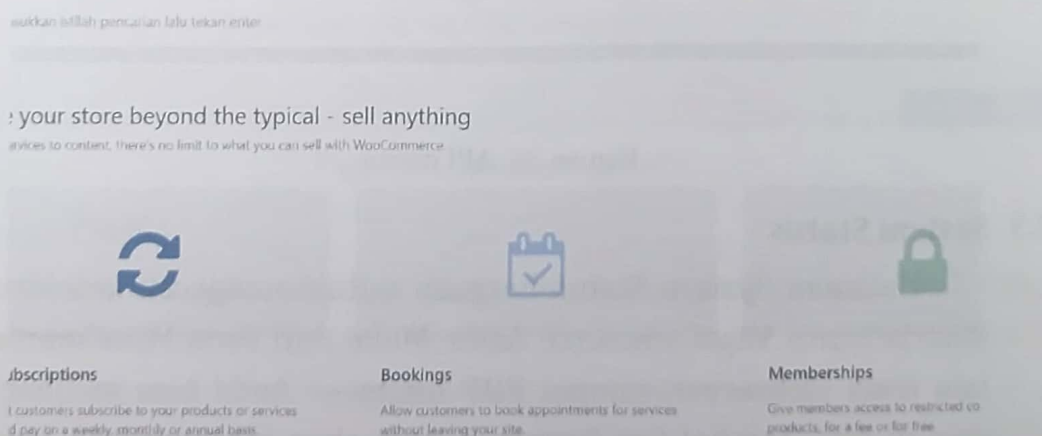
asukkan istilah pencarian lalu tekan enter

: your store beyond the typical - sell anything

ervices to content, there's no limit to what you can sell with WooCommerce

ıbscriptions

t customers subscribe to your products or services d pay on a weekly, monthly or annual basis

Bookings

Allow customers to book appointments for services without leaving your site

Memberships

Give members access to restricted co products, for a fee or for free